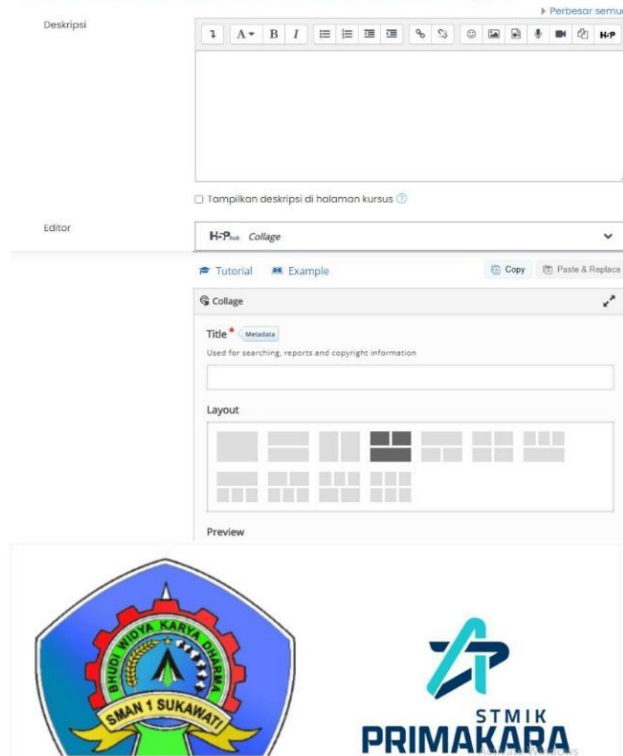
▸ Perbesar semu

Deskripsi

☐ Tampilkan deskripsi di halaman kursus

Editor

H-P Collage

Tutorial Example

Copy Paste & Replace

Collage

Title * Metadata

Used for searching, reports and copyright information

Layout

Preview

BHUDI WIDYA KARYA DHARMA

SMAN 1 SUKAWATI

STMIK

PRIMAKARA